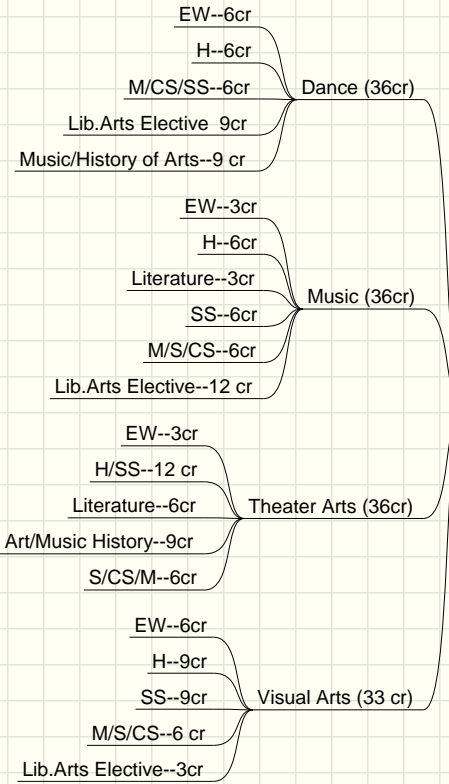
EW--6cr
H--6cr
M/CS/SS--6cr
Lib.Arts Elective 9cr
Music/History of Arts--9 cr
Dance (36cr)

EW--3cr
H--6cr
Literature--3cr
SS--6cr
M/S/CS--6cr
Lib.Arts Elective--12 cr
Music (36cr)

EW--3cr
H/SS--12 cr
Literature--6cr
Art/Music History--9cr
S/CS/M--6cr
Theater Arts (36cr)

EW--6cr
H--9cr
SS--9cr
M/S/CS--6 cr
Lib.Arts Elective--3cr
Visual Arts (33 cr)